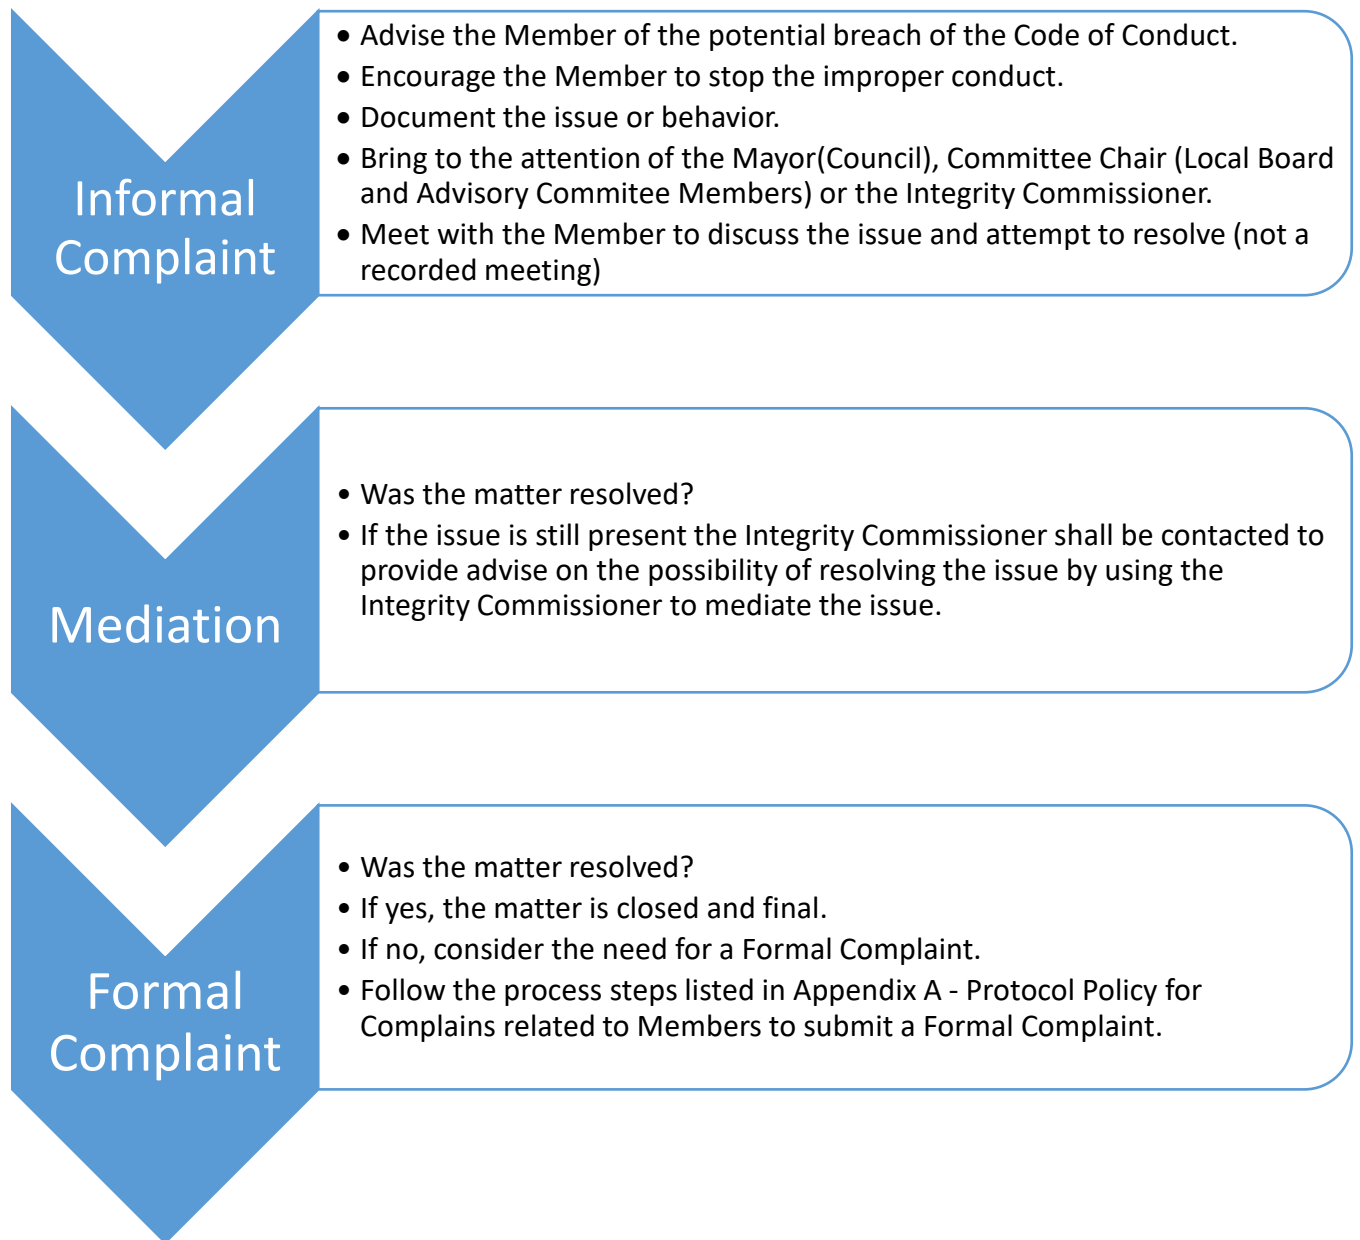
Informal Complaint

• Advise the Member of the potential breach of the Code of Conduct.
• Encourage the Member to stop the improper conduct.
• Document the issue or behavior.
• Bring to the attention of the Mayor(Council), Committee Chair (Local Board and Advisory Commitee Members) or the Integrity Commissioner.
• Meet with the Member to discuss the issue and attempt to resolve (not a recorded meeting)

Mediation

• Was the matter resolved?
• If the issue is still present the Integrity Commissioner shall be contacted to provide advise on the possibility of resolving the issue by using the Integrity Commissioner to mediate the issue.

Formal Complaint

• Was the matter resolved?
• If yes, the matter is closed and final.
• If no, consider the need for a Formal Complaint.
• Follow the process steps listed in Appendix A - Protocol Policy for Complains related to Members to submit a Formal Complaint.